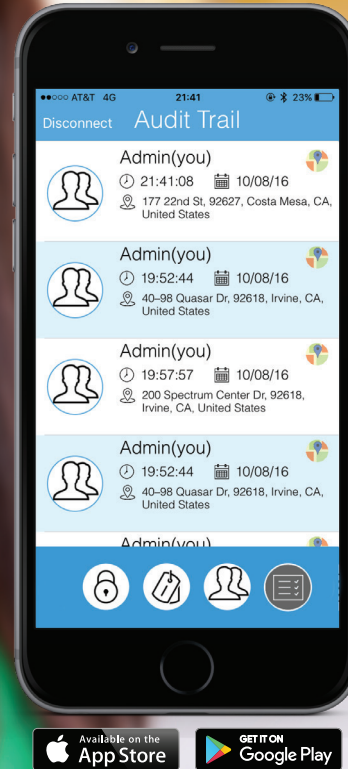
●●○○○ AT&T 4G 21:41 23%

Disconnect Audit Trail

Admin(you)
21:41:08 10/08/16
177 22nd St, 92627, Costa Mesa, CA, United States

Admin(you)
19:52:44 10/08/16
40–98 Quasar Dr, 92618, Irvine, CA, United States

Admin(you)
19:57:57 10/08/16
200 Spectrum Center Dr, 92618, Irvine, CA, United States

Admin(you)
19:52:44 10/08/16
40–98 Quasar Dr, 92618, Irvine, CA, United States

Admin(you)

Available on the App Store

GET IT ON Google Play